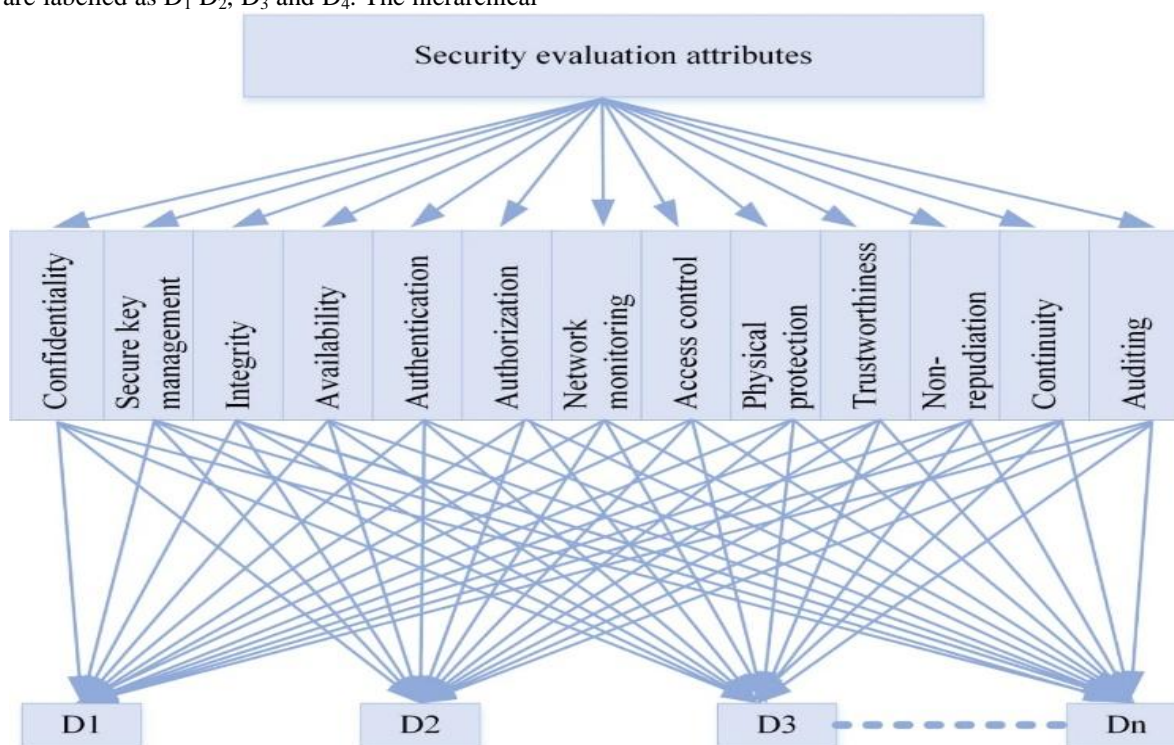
are labelled as $D_1$ $D_2$, $D_3$ and $D_4$. The hierarchical

Security evaluation attributes

Confidentiality

Secure key management

Integrity

Availability

Authentication

Authorization

Network monitoring

Access control

Physical protection

Trustworthiness

Non-repudiation

Continuity

Auditing

D1

D2

D3

Dn